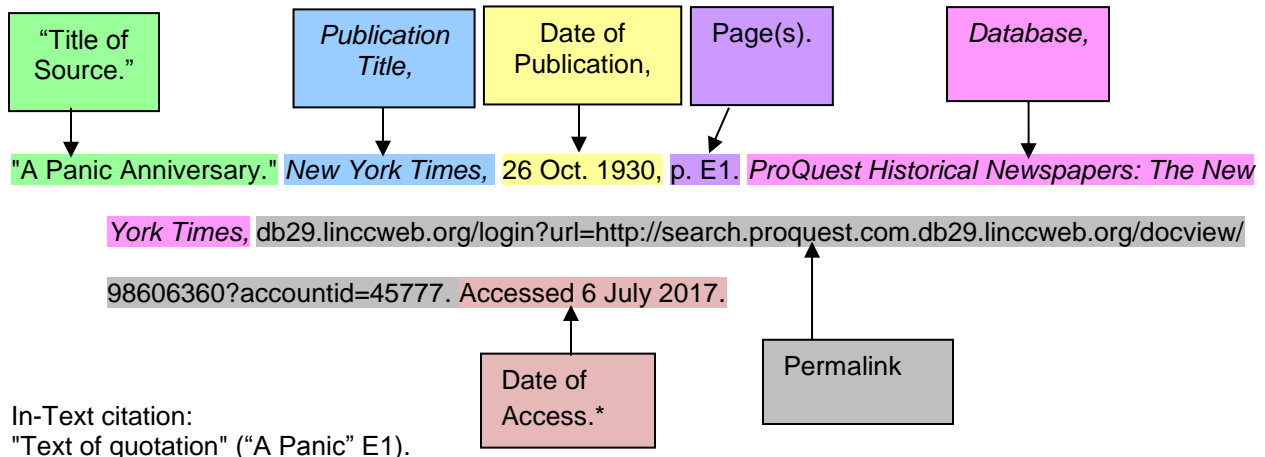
"Title of Source."

*Publication Title,*

Date of Publication,

Page(s).

*Database,*

"A Panic Anniversary." *New York Times,* 26 Oct. 1930, p. E1. *ProQuest Historical Newspapers: The New York Times,* db29.linccweb.org/login?url=http://search.proquest.com.db29.linccweb.org/docview/98606360?accountid=45777. Accessed 6 July 2017.

Date of Access.*

Permalink

In-Text citation:
"Text of quotation" ("A Panic" E1).